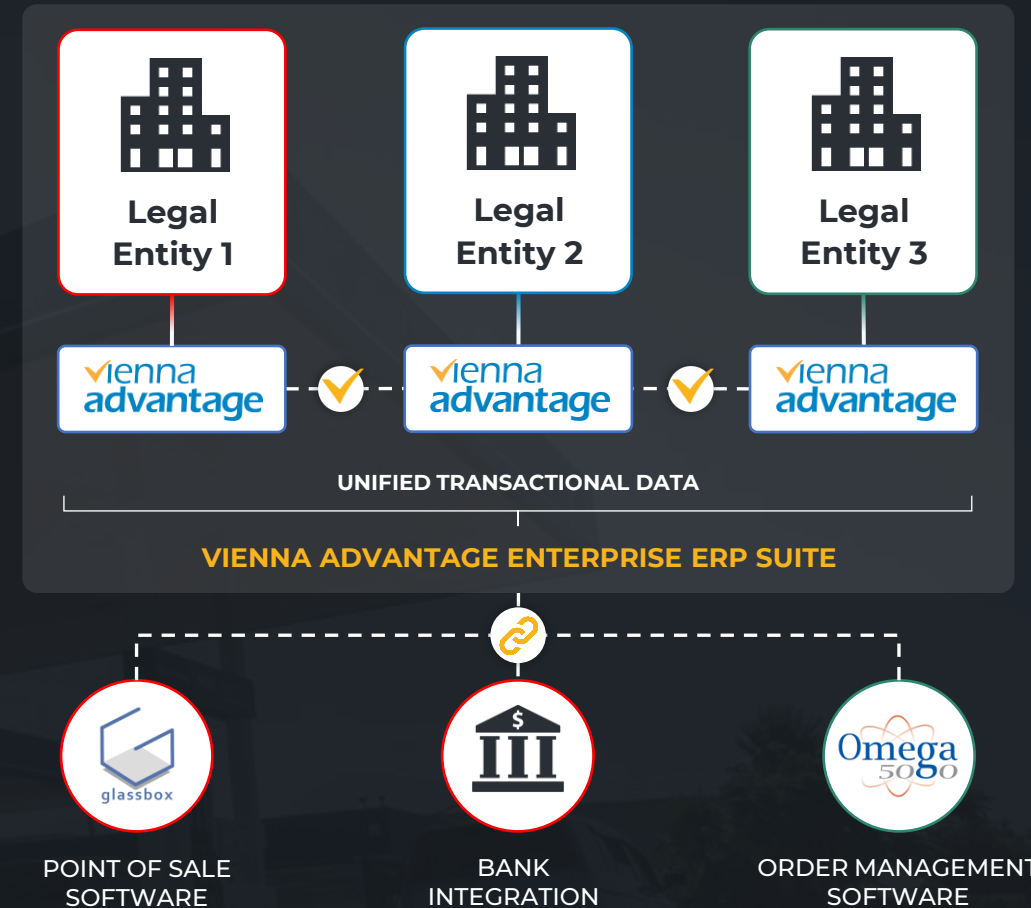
Legal Entity 1

Legal Entity 2

Legal Entity 3

vienna advantage

vienna advantage

vienna advantage

UNIFIED TRANSACTIONAL DATA

VIENNA ADVANTAGE ENTERPRISE ERP SUITE

glassbox

$

Omega 5080

POINT OF SALE SOFTWARE

BANK INTEGRATION

ORDER MANAGEMENT SOFTWARE